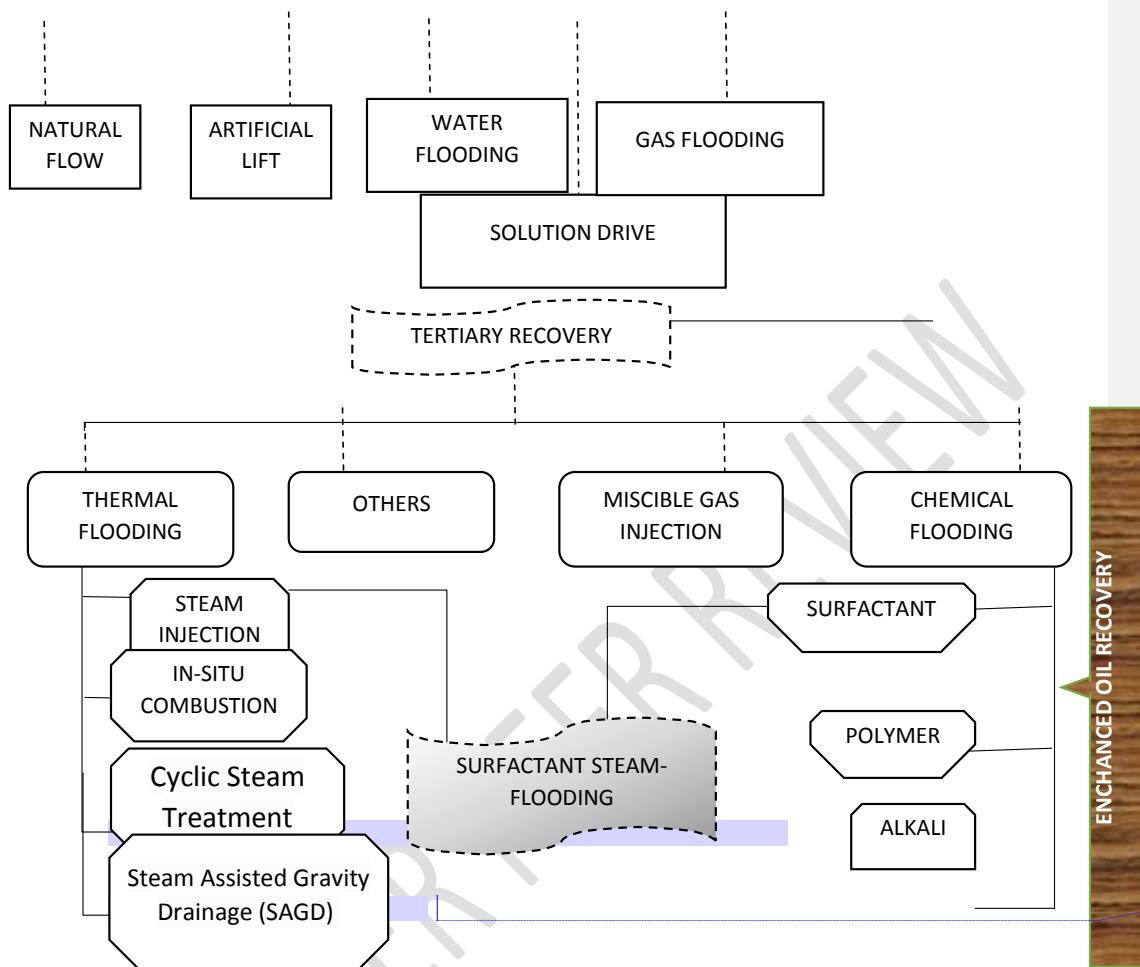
NATURAL FLOW

ARTIFICIAL LIFT

WATER FLOODING

GAS FLOODING

SOLUTION DRIVE

TERTIARY RECOVERY

THERMAL FLOODING

OTHERS

MISCIBLE GAS INJECTION

CHEMICAL FLOODING

STEAM INJECTION

IN-SITU COMBUSTION

Cyclic Steam Treatment

Steam Assisted Gravity Drainage (SAGD)

SURFACTANT STEAM-FLOODING

SURFACTANT

POLYMER

ALKALI

ENCHANCED OIL RECOVERY

UNDER REVIEW